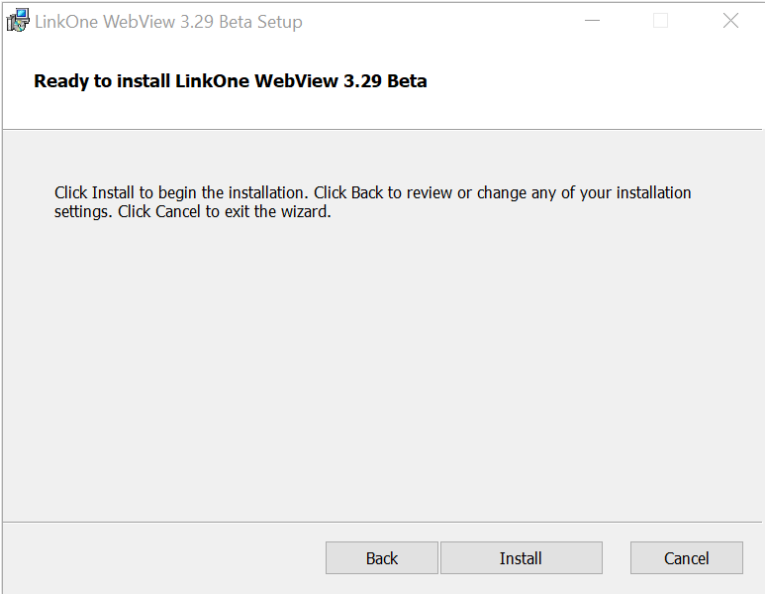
LinkOne WebView 3.29 Beta Setup

Ready to install LinkOne WebView 3.29 Beta

Click Install to begin the installation. Click Back to review or change any of your installation settings. Click Cancel to exit the wizard.

Back
Install
Cancel